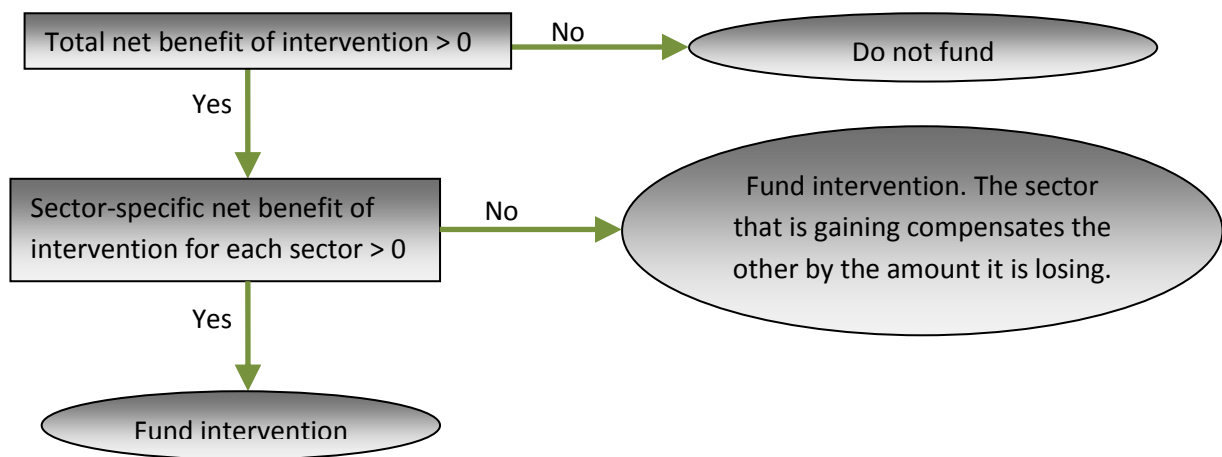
Total net benefit of intervention > 0

No

Do not fund

Yes

Sector-specific net benefit of intervention for each sector > 0

No

Fund intervention. The sector that is gaining compensates the other by the amount it is losing.

Yes

Fund intervention